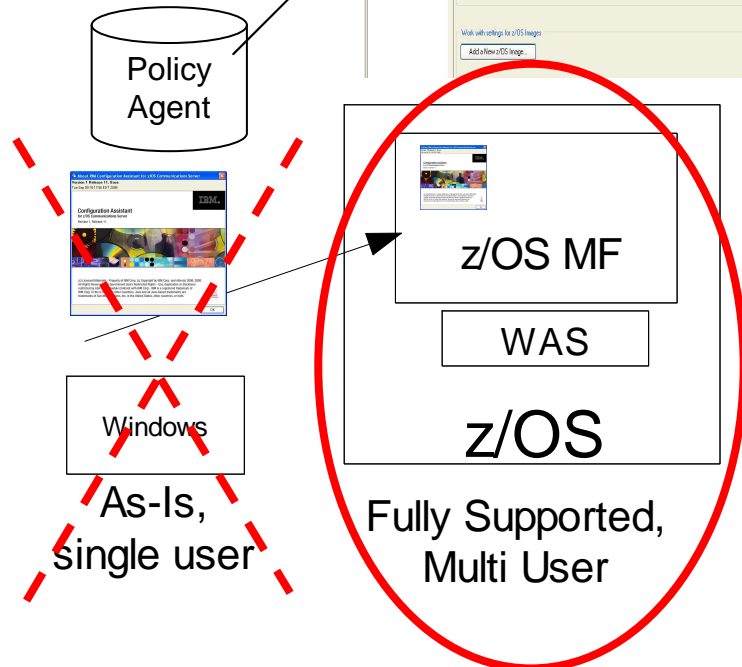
Work with settings for z/OS Images

Add a New z/OS Image...

Policy Agent

About IBM Configuration Assistant for z/OS Communications Server

Configuration Assistant

for z/OS Communications Server

IBM.

OK

z/OS MF

WAS

z/OS

Windows

As-Is, single user

Fully Supported, Multi User